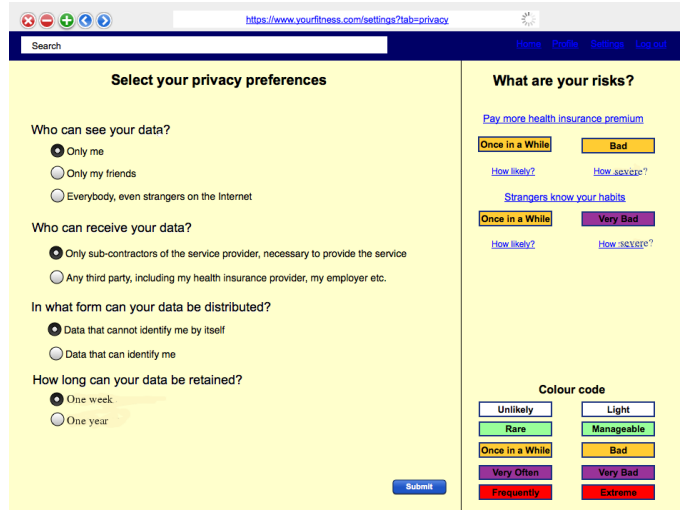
https://www.yourfitness.com/settings?tab=privacy

Search

Home Profile Settings Log out

Select your privacy preferences

Who can see your data?

Only me

Only my friends

Everybody, even strangers on the Internet

Who can receive your data?

Only sub-contractors of the service provider, necessary to provide the service

Any third party, including my health insurance provider, my employer etc.

In what form can your data be distributed?

Data that cannot identify me by itself

Data that can identify me

How long can your data be retained?

One week

One year

Submit

What are your risks?

Pay more health insurance premium

Once in a While

Bad

How likely?

How severe?

Strangers know your habits

Once in a While

Very Bad

How likely?

How severe?

Colour code

Unlikely

Light

Rare

Manageable

Once in a While

Bad

Very Often

Very Bad

Frequently

Extreme